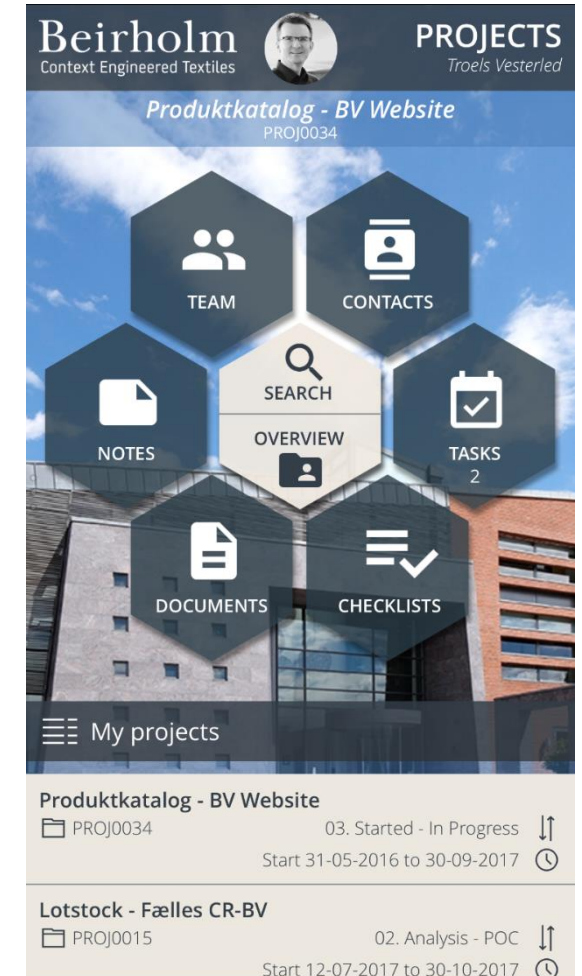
Beirholm
Context Engineered Textiles

PROJECTS
Troels Vesterled

Produktkatalog - BV Website
PROJ0034

TEAM

CONTACTS

SEARCH

OVERVIEW

NOTES

TASKS
2

DOCUMENTS

CHECKLISTS

My projects

Produktkatalog - BV Website
PROJ0034
03. Started - In Progress
Start 31-05-2016 to 30-09-2017

Lotstock - Fælles CR-BV
PROJ0015
02. Analysis - POC
Start 12-07-2017 to 30-10-2017